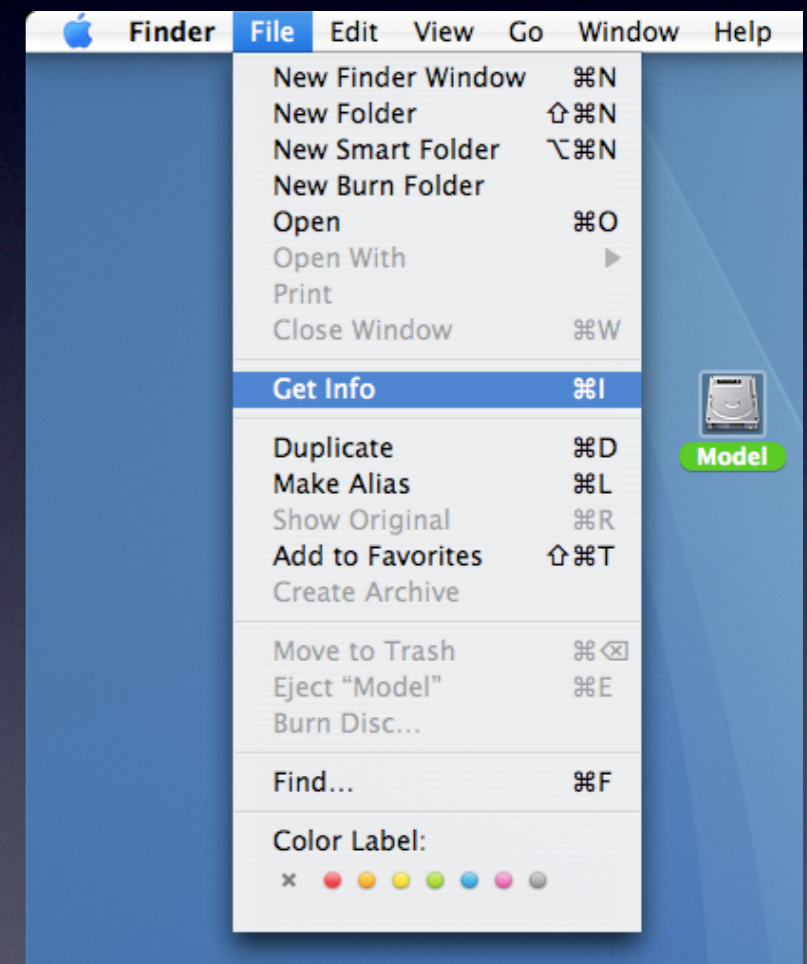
Finder File Edit View Go Window Help

New Finder Window ⌘N
New Folder ⇧⌘N
New Smart Folder ⌥⌘N
New Burn Folder
Open ⌘O
Open With ▶
Print
Close Window ⌘W

Get Info ⌘I

Duplicate ⌘D
Make Alias ⌘L
Show Original ⌘R
Add to Favorites ⇧⌘T
Create Archive

Move to Trash ⌘⌫
Eject “Model” ⌘E
Burn Disc…

Find… ⌘F

Color Label:
×

Model